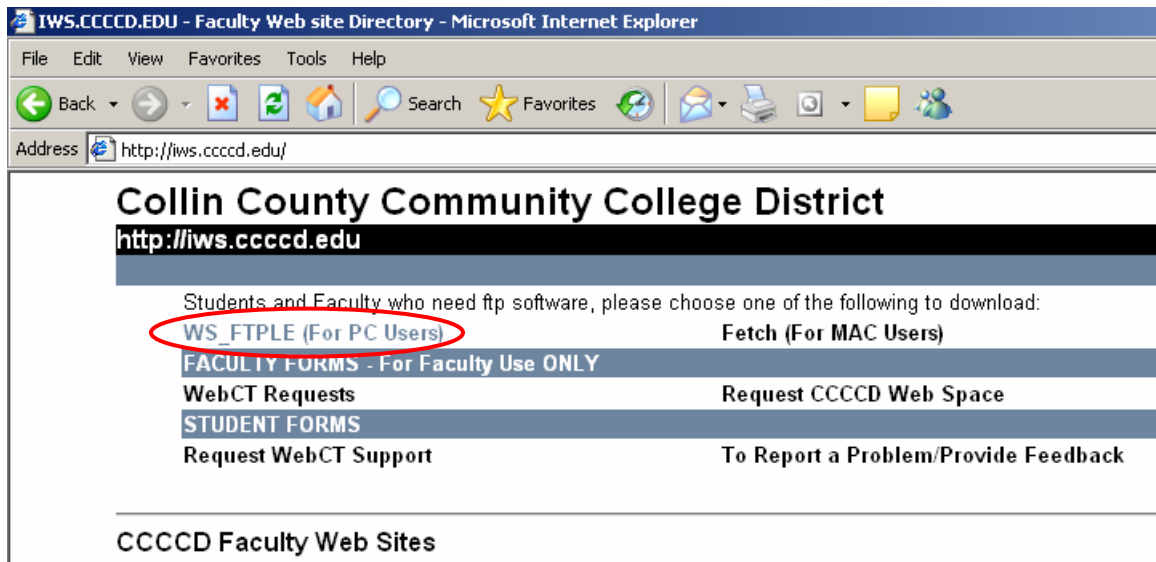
IWS.CCCCD.EDU - Faculty Web site Directory - Microsoft Internet Explorer

File Edit View Favorites Tools Help

Back Search Favorites

Address http://iws.ccccd.edu/

Collin County Community College District

http://iws.ccccd.edu

Students and Faculty who need ftp software, please choose one of the following to download:

| | |
|---|---|
| WS_FTPLE (For PC Users) | Fetch (For MAC Users) |
| FACULTY FORMS - For Faculty Use ONLY | |
| WebCT Requests | Request CCCCD Web Space |
| STUDENT FORMS | |
| Request WebCT Support | To Report a Problem/Provide Feedback |

CCCCD Faculty Web Sites